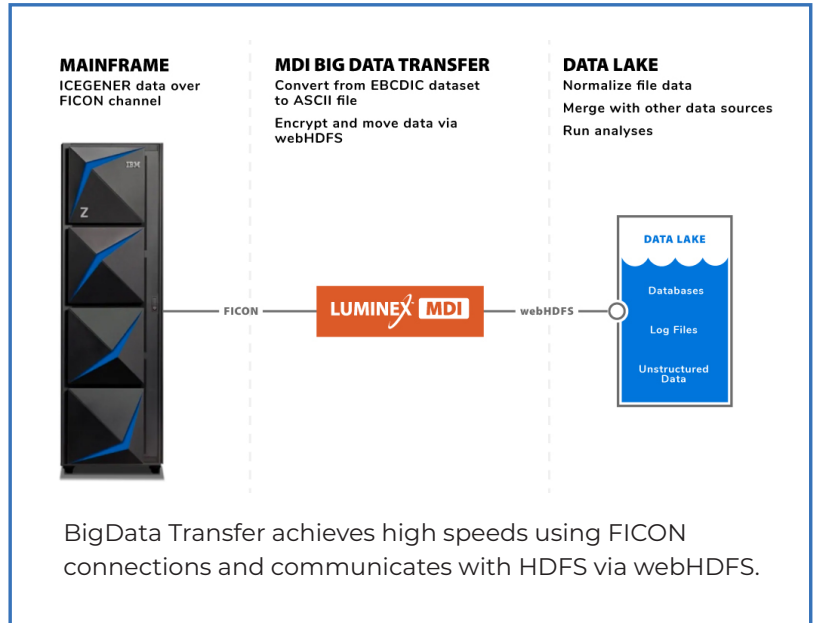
MAINFRAME
ICEGENER data over FICON channel

MDI BIG DATA TRANSFER
Convert from EBCDIC dataset to ASCII file

Encrypt and move data via webHDFS

DATA LAKE
Normalize file data

Merge with other data sources

Run analyses

IBM

Z

FICON

LUMINEX MDI

webHDFS

DATA LAKE

Databases

Log Files

Unstructured Data

BigData Transfer achieves high speeds using FICON connections and communicates with HDFS via webHDFS.